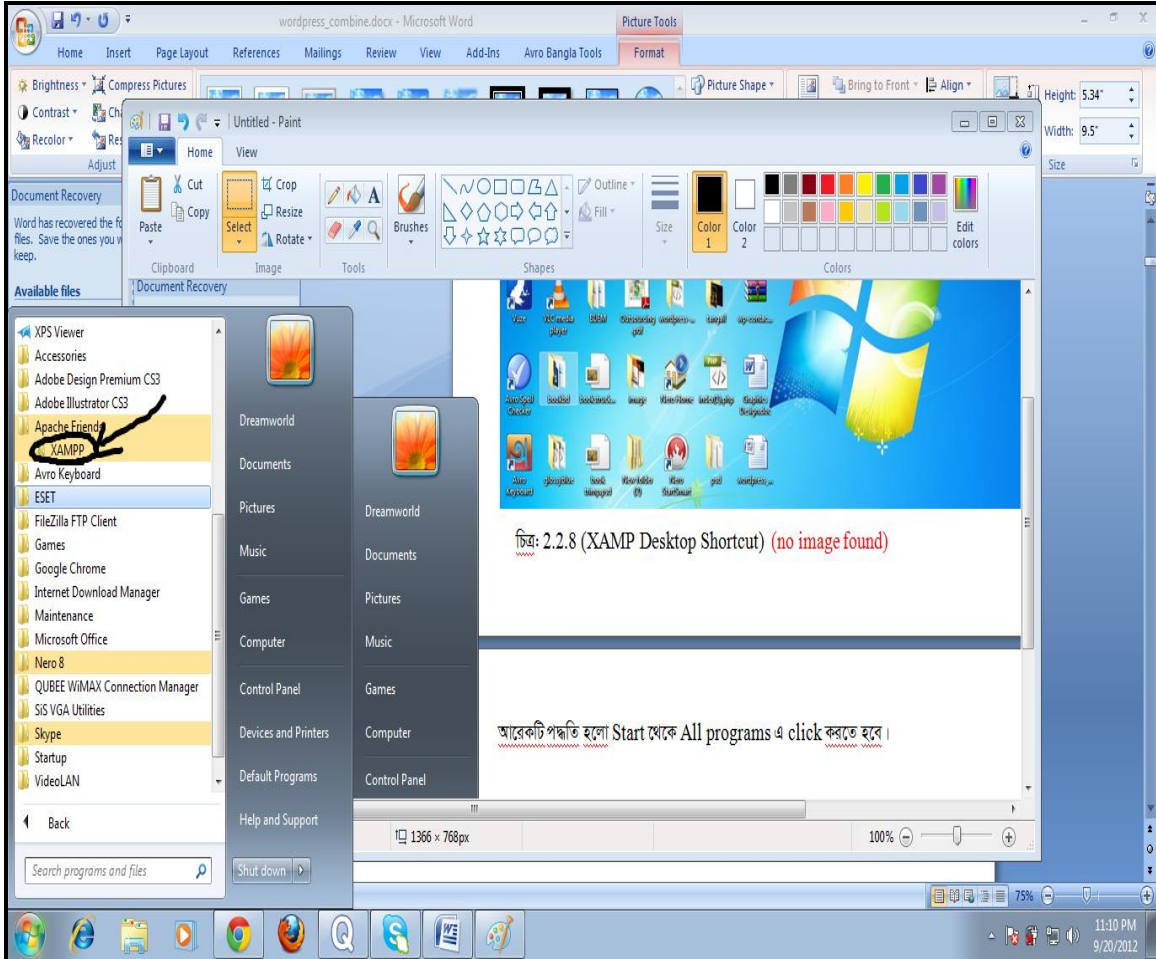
wordpress_combine.docx - Microsoft Word
Picture Tools
Home Insert Page Layout References Mailings Review View Add-Ins Avro Bangla Tools Format
Brightness Compress Pictures
Contrast
Recolor
Adjust
Picture Shape
Bring to Front Align
Height: 5.34"
Width: 9.5"
Size

Untitled - Paint
Home View
Cut
Copy
Paste
Crop
Resize
Rotate
Select
Clipboard Image Tools
Brushes
Outline
Fill
Shapes
Size
Color 1
Color 2
Edit colors
Colors

Document Recovery
Word has recovered the f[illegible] files. Save the ones you w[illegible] keep.
Available files
Document Recovery

XPS Viewer
Accessories
Adobe Design Premium CS3
Adobe Illustrator CS3
Apache Friends
XAMPP
Avro Keyboard
ESET
FileZilla FTP Client
Games
Google Chrome
Internet Download Manager
Maintenance
Microsoft Office
Nero 8
QUBEE WiMAX Connection Manager
SiS VGA Utilities
Skype
Startup
VideoLAN
Back
Search programs and files

Dreamworld
Documents
Pictures
Music
Games
Computer
Control Panel
Devices and Printers
Default Programs
Help and Support
Shut down

Dreamworld
Documents
Pictures
Music
Games
Computer
Control Panel

চিত্র: 2.2.8 (XAMP Desktop Shortcut) (no image found)

আরেকটি পদ্ধতি হলো Start থেকে All programs এ click করতে হবে।

1366 × 768px
100%
75%
11:10 PM
9/20/2012